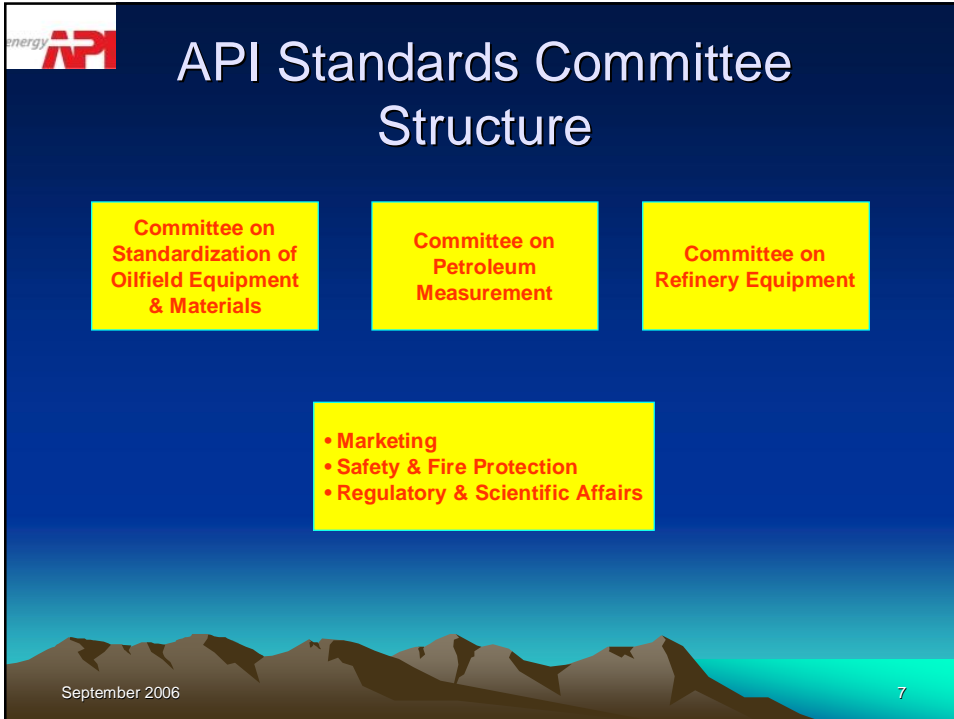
energy API

API Standards Committee Structure

Committee on Standardization of Oilfield Equipment & Materials

Committee on Petroleum Measurement

Committee on Refinery Equipment

• Marketing
• Safety & Fire Protection
• Regulatory & Scientific Affairs

September 2006

7